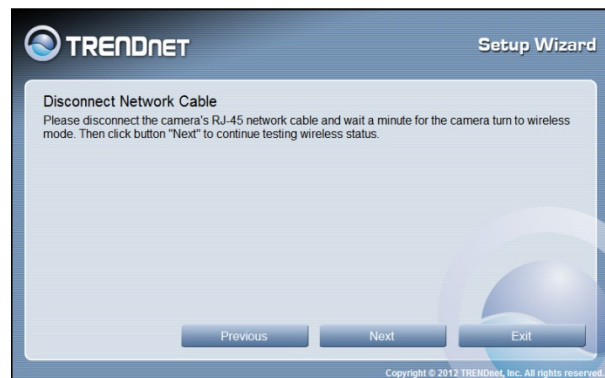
TRENDnet

Setup Wizard

Disconnect Network Cable

Please disconnect the camera's RJ-45 network cable and wait a minute for the camera turn to wireless mode. Then click button "Next" to continue testing wireless status.

Previous

Next

Exit

Copyright © 2012 TRENDnet, Inc. All rights reserved.